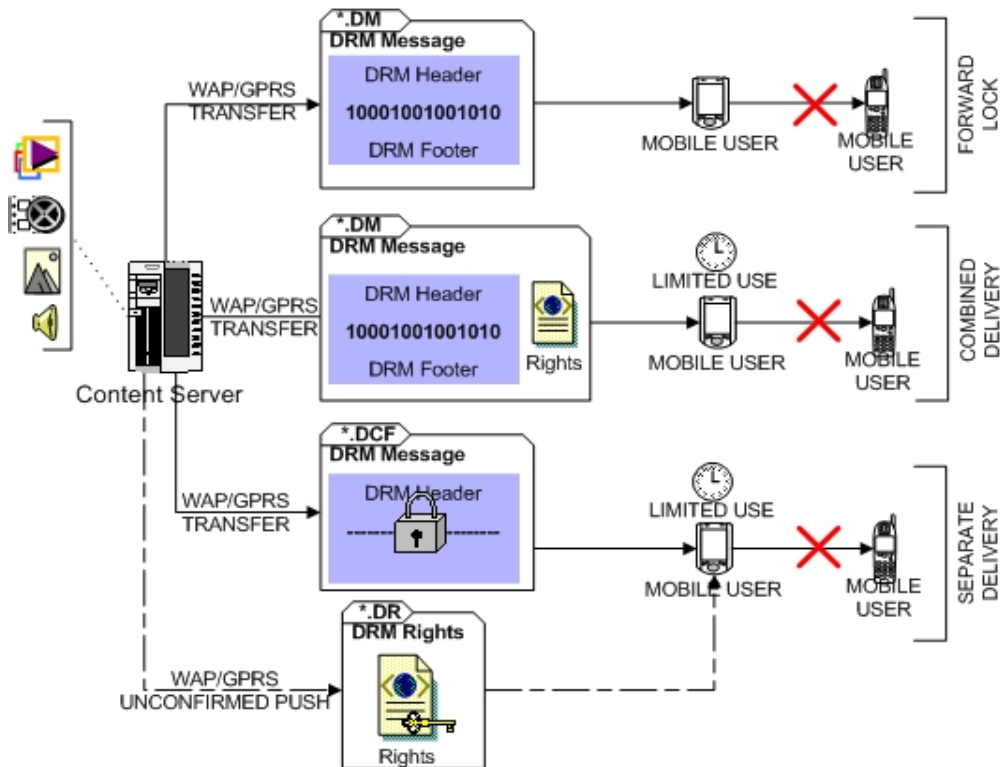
Content Server

WAP/GPRS TRANSFER

*.DM
DRM Message
DRM Header
10001001001010
DRM Footer

MOBILE USER

MOBILE USER

FORWARD LOCK

WAP/GPRS TRANSFER

*.DM
DRM Message
DRM Header
10001001001010
DRM Footer
Rights

LIMITED USE
MOBILE USER

MOBILE USER

COMBINED DELIVERY

WAP/GPRS TRANSFER

*.DCF
DRM Message
DRM Header

LIMITED USE
MOBILE USER

MOBILE USER

SEPARATE DELIVERY

WAP/GPRS UNCONFIRMED PUSH

*.DR
DRM Rights
Rights